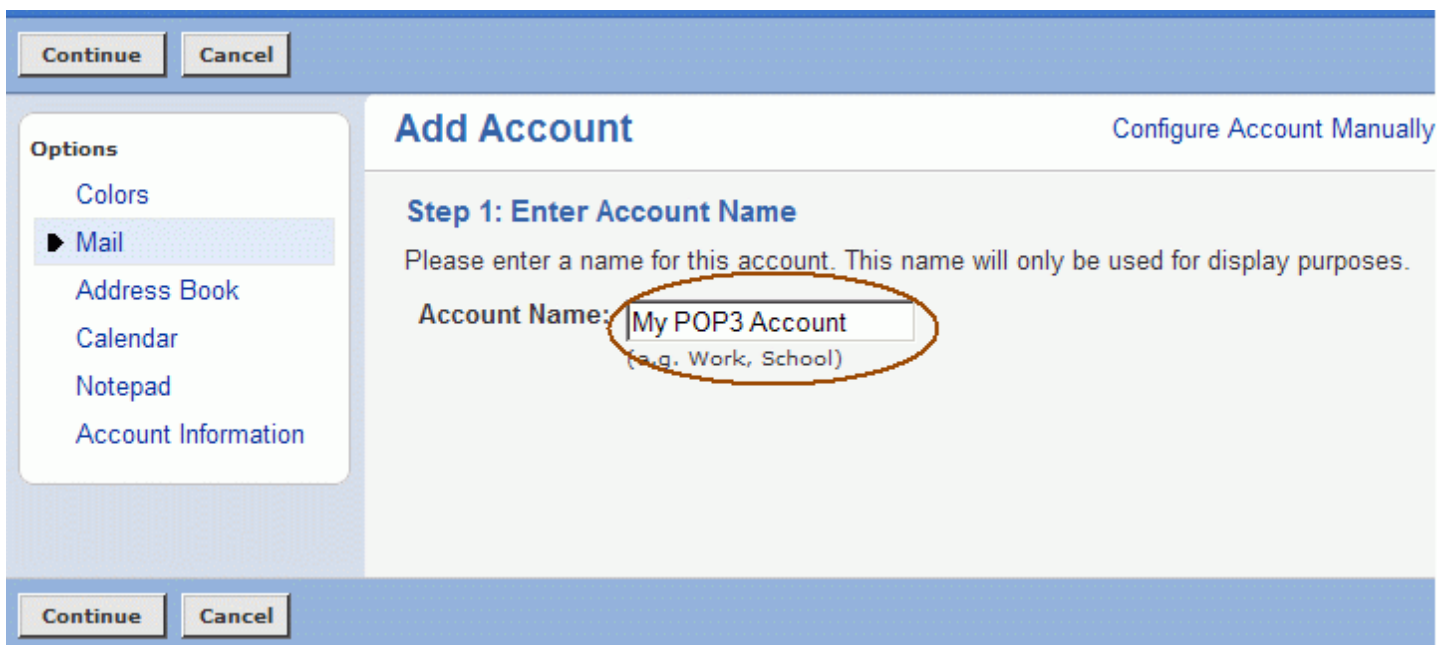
Continue Cancel

Options
Colors
Mail
Address Book
Calendar
Notepad
Account Information

Add Account
Configure Account Manually

Step 1: Enter Account Name
Please enter a name for this account. This name will only be used for display purposes.
Account Name: My POP3 Account
(e.g. Work, School)

Continue Cancel